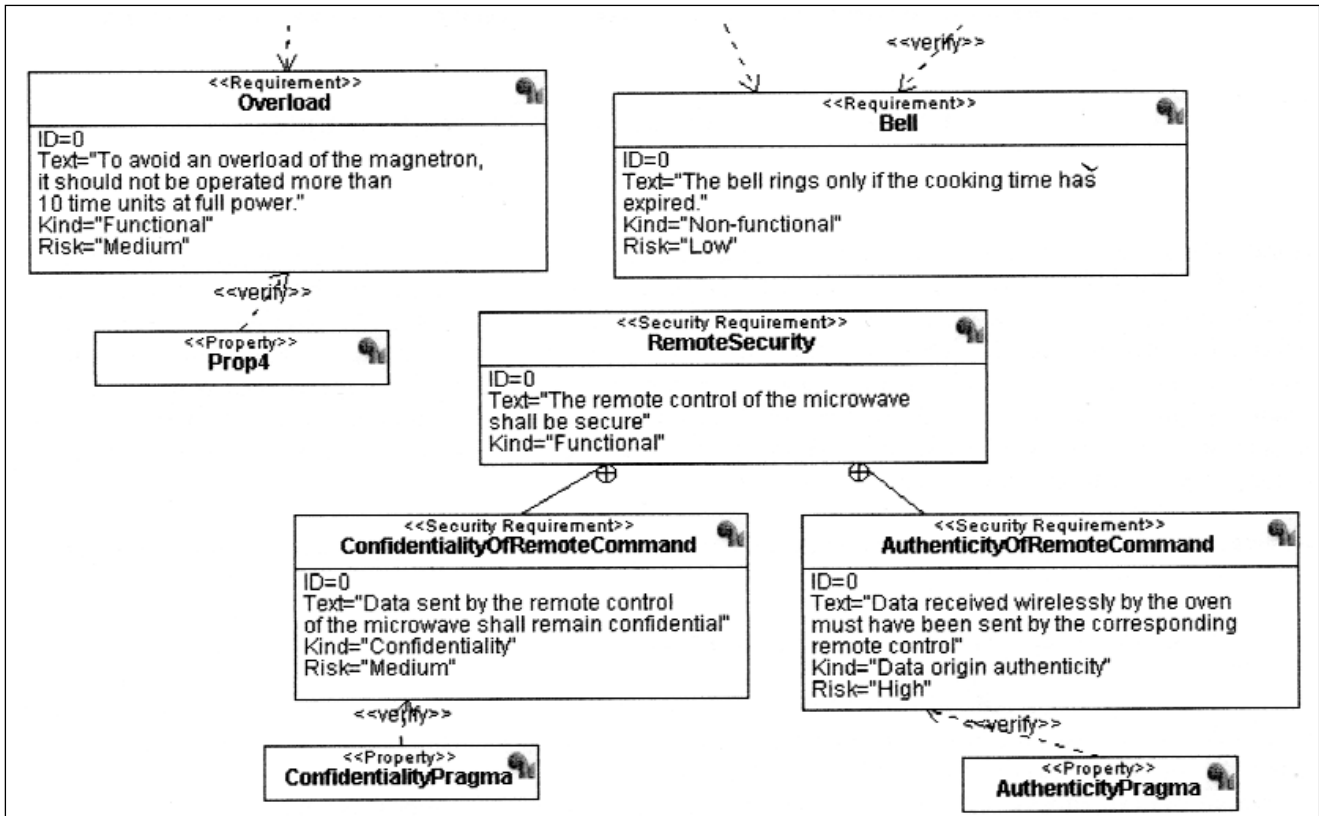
<<verify>>

<<Requirement>>
Overload

ID=0
Text="To avoid an overload of the magnetron, it should not be operated more than 10 time units at full power."
Kind="Functional"
Risk="Medium"

<<Requirement>>
Bell

ID=0
Text="The bell rings only if the cooking time has expired."
Kind="Non-functional"
Risk="Low"

<<verify>>

<<Property>>
Prop4

<<Security Requirement>>
RemoteSecurity

ID=0
Text="The remote control of the microwave shall be secure"
Kind="Functional"

<<Security Requirement>>
ConfidentialityOfRemoteCommand

ID=0
Text="Data sent by the remote control of the microwave shall remain confidential"
Kind="Confidentiality"
Risk="Medium"

<<Security Requirement>>
AuthenticityOfRemoteCommand

ID=0
Text="Data received wirelessly by the oven must have been sent by the corresponding remote control"
Kind="Data origin authenticity"
Risk="High"

<<verify>>

<<verify>>

<<Property>>
ConfidentialityPragma

<<Property>>
AuthenticityPragma